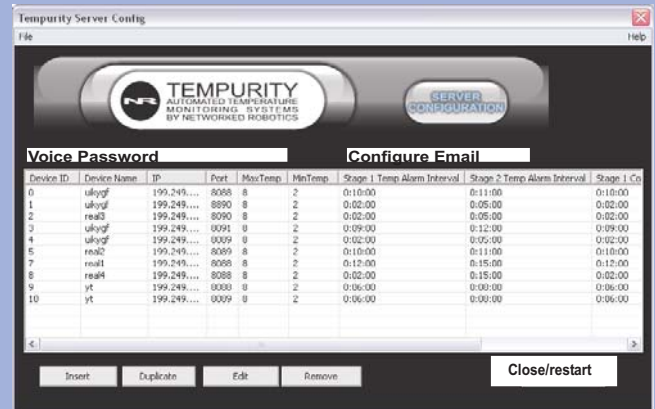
Tempurity Server Config

File

Help

NR TEMPURITY AUTOMATED TEMPERATURE MONITORING SYSTEMS BY NETWORKED ROBOTICS

SERVER CONFIGURATION

Voice Password

Configure Email

| Device ID | Device Name | IP | Port | MaxTemp | MinTemp | Stage 1 Temp Alarm Interval | Stage 2 Temp Alarm Interval | Stage 1 Co |
|---|---|---|---|---|---|---|---|---|
| 0 | uikygf | 199.249.... | 8088 | 8 | 2 | 0:10:00 | 0:11:00 | 0:10:00 |
| 1 | uikygf | 199.249.... | 8890 | 8 | 2 | 0:02:00 | 0:05:00 | 0:02:00 |
| 2 | real3 | 199.249.... | 8090 | 8 | 2 | 0:02:00 | 0:05:00 | 0:02:00 |
| 3 | uikygf | 199.249.... | 8091 | 8 | 2 | 0:09:00 | 0:12:00 | 0:09:00 |
| 4 | uikygf | 199.249.... | 8009 | 8 | 2 | 0:02:00 | 0:05:00 | 0:02:00 |
| 6 | real2 | 199.249.... | 8089 | 8 | 2 | 0:10:00 | 0:11:00 | 0:10:00 |
| 7 | real1 | 199.249.... | 8088 | 8 | 2 | 0:12:00 | 0:15:00 | 0:12:00 |
| 8 | real4 | 199.249.... | 8088 | 8 | 2 | 0:02:00 | 0:15:00 | 0:02:00 |
| 9 | yt | 199.249.... | 8088 | 8 | 2 | 0:06:00 | 0:00:00 | 0:06:00 |
| 10 | yt | 199.249.... | 8009 | 8 | 2 | 0:06:00 | 0:00:00 | 0:06:00 |

Insert

Duplicate

Edit

Remove

Close/restart